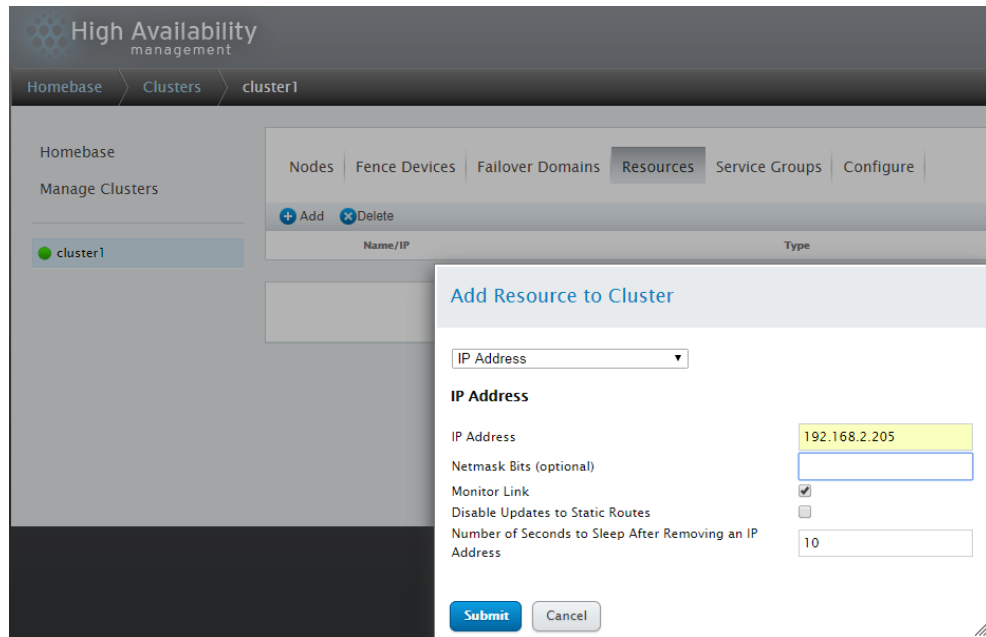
High Availability
management

Homebase Clusters cluster1

Homebase

Manage Clusters

cluster1

Nodes | Fence Devices | Failover Domains | Resources | Service Groups | Configure

Add Delete

Name/IP Type

Add Resource to Cluster

IP Address

IP Address

IP Address 192.168.2.205

Netmask Bits (optional)

Monitor Link

Disable Updates to Static Routes

Number of Seconds to Sleep After Removing an IP Address 10

Submit Cancel